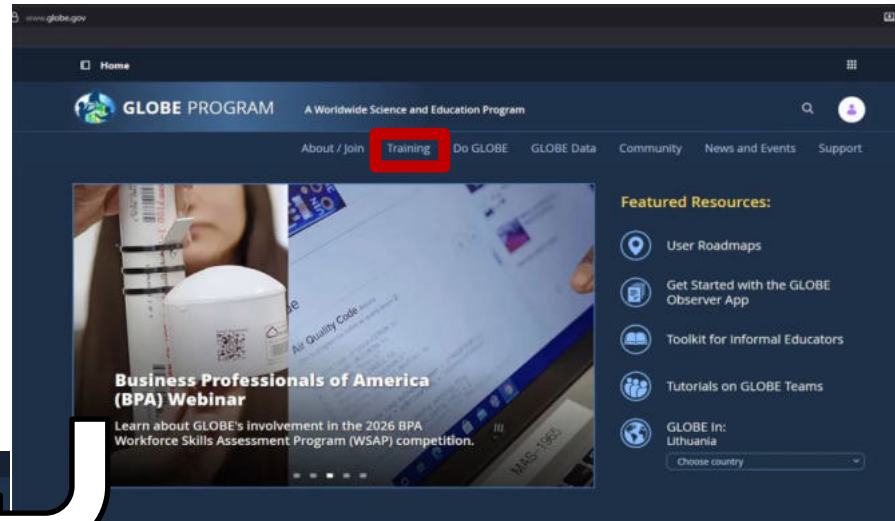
www.globe.gov

Home

GLOBE PROGRAM A Worldwide Science and Education Program

About / Join Training Do GLOBE GLOBE Data Community News and Events Support

Air Quality Code

MAS-1965

Business Professionals of America (BPA) Webinar

Learn about GLOBE's involvement in the 2026 BPA Workforce Skills Assessment Program (WSAP) competition.

Featured Resources:

User Roadmaps

Get Started with the GLOBE Observer App

Toolkit for Informal Educators

Tutorials on GLOBE Teams

GLOBE In:
Lithuania

Choose country